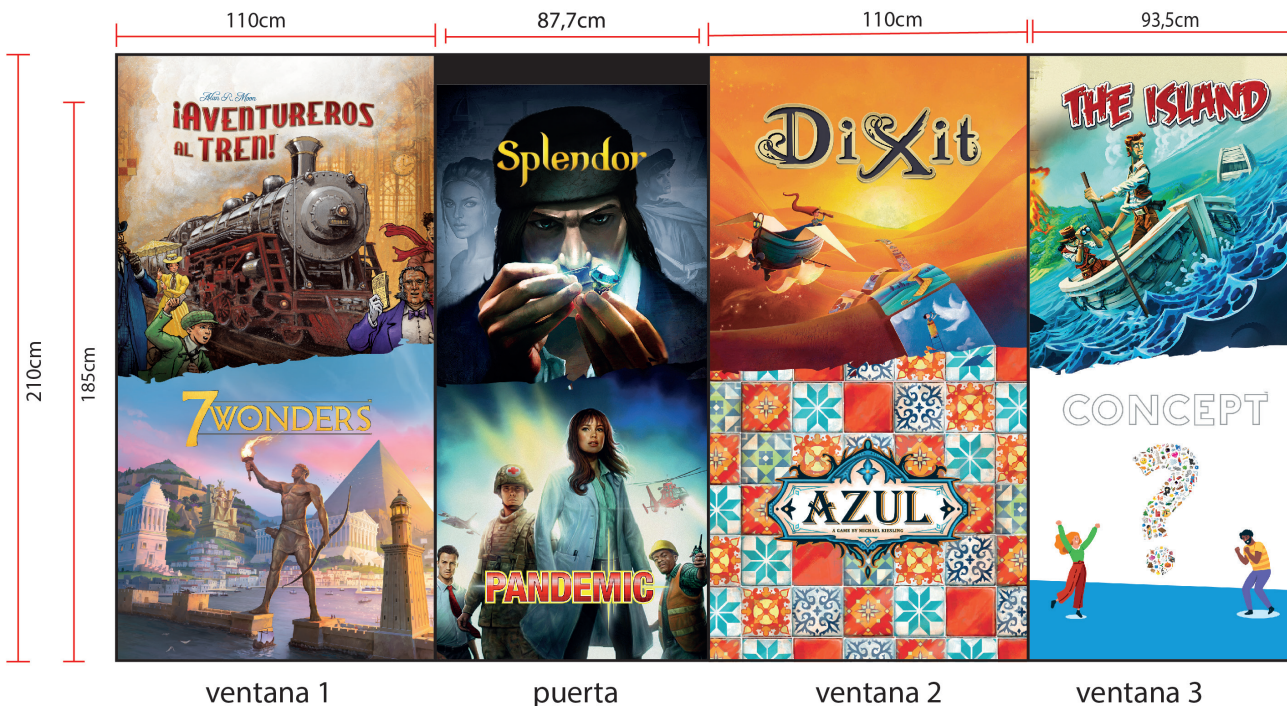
110cm

87,7cm

110cm

93,5cm

210cm

185cm

Alan R. Moon

¡AVENTUREROS AL TREN!

Splendor

Dixit

THE ISLAND

7 WONDERS

PANDEMIC

AZUL

A GAME BY MICHAEL KIESLING

CONCEPT

ventana 1

puerta

ventana 2

ventana 3